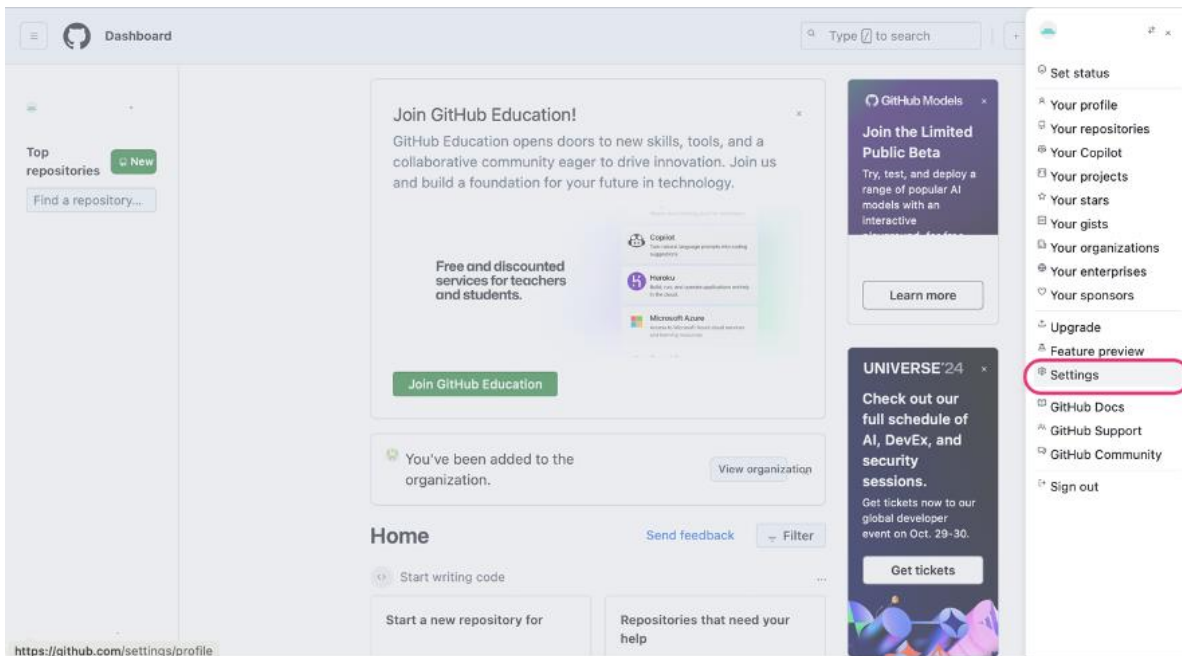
Dashboard

Type [/] to search

Top repositories

New

Find a repository...

Join GitHub Education!

GitHub Education opens doors to new skills, tools, and a collaborative community eager to drive innovation. Join us and build a foundation for your future in technology.

Free and discounted services for teachers and students.

Copilot

Heroku

Microsoft Azure

Join GitHub Education

You've been added to the organization.

View organization

Home

Send feedback

Filter

Start writing code

Start a new repository for

Repositories that need your help

GitHub Models

Join the Limited Public Beta

Try, test, and deploy a range of popular AI models with an interactive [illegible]

Learn more

UNIVERSE'24

Check out our full schedule of AI, DevEx, and security sessions.

Get tickets now to our global developer event on Oct. 29-30.

Get tickets

Set status

Your profile

Your repositories

Your Copilot

Your projects

Your stars

Your gists

Your organizations

Your enterprises

Your sponsors

Upgrade

Feature preview

Settings

GitHub Docs

GitHub Support

GitHub Community

Sign out

https://github.com/settings/profile